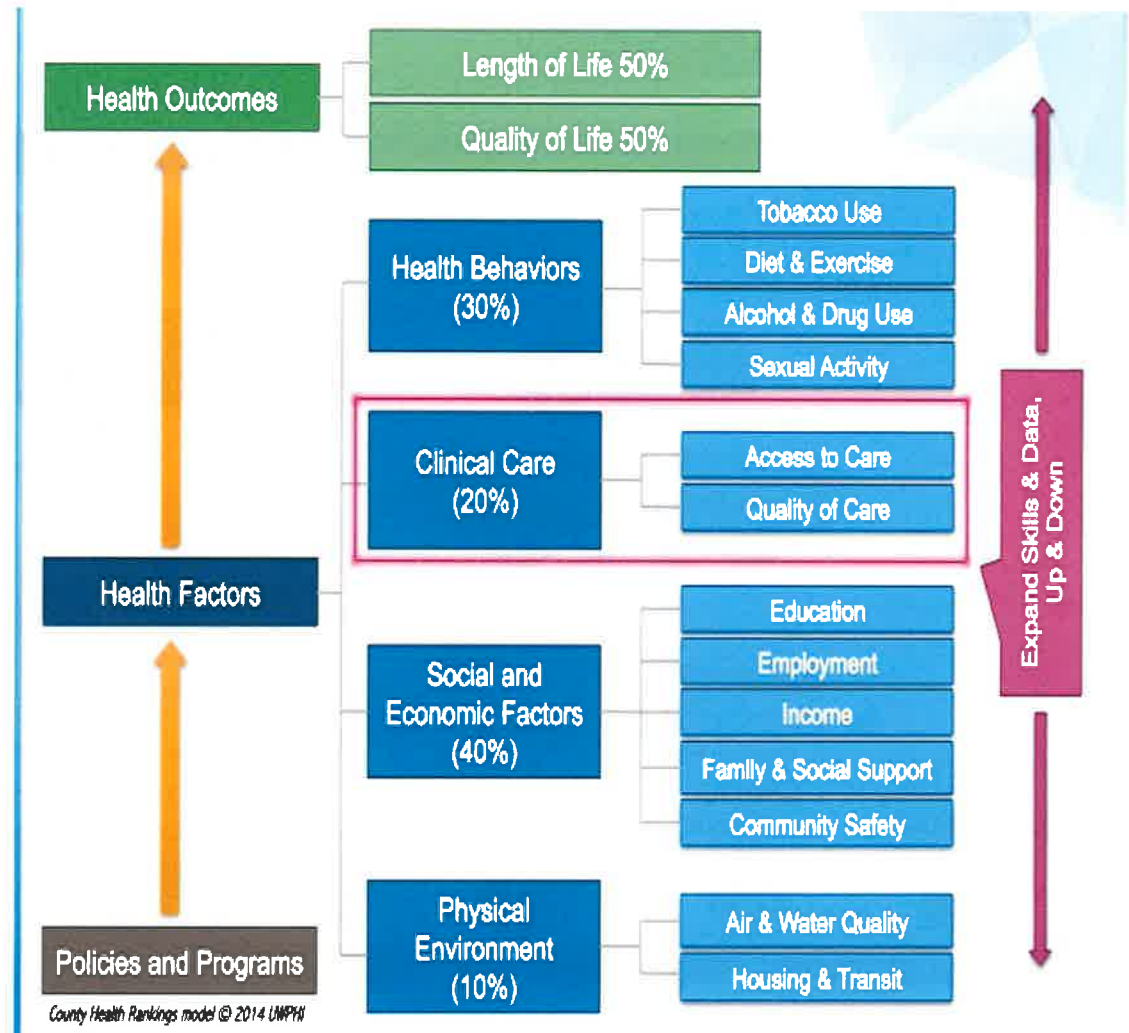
Health Outcomes

Length of Life 50%

Quality of Life 50%

Health Behaviors (30%)

Tobacco Use

Diet & Exercise

Alcohol & Drug Use

Sexual Activity

Clinical Care (20%)

Access to Care

Quality of Care

Health Factors

Social and Economic Factors (40%)

Education

Employment

Income

Family & Social Support

Community Safety

Physical Environment (10%)

Air & Water Quality

Housing & Transit

Policies and Programs

Expand Skills & Data, Up & Down

County Health Rankings model © 2014 UWPHI